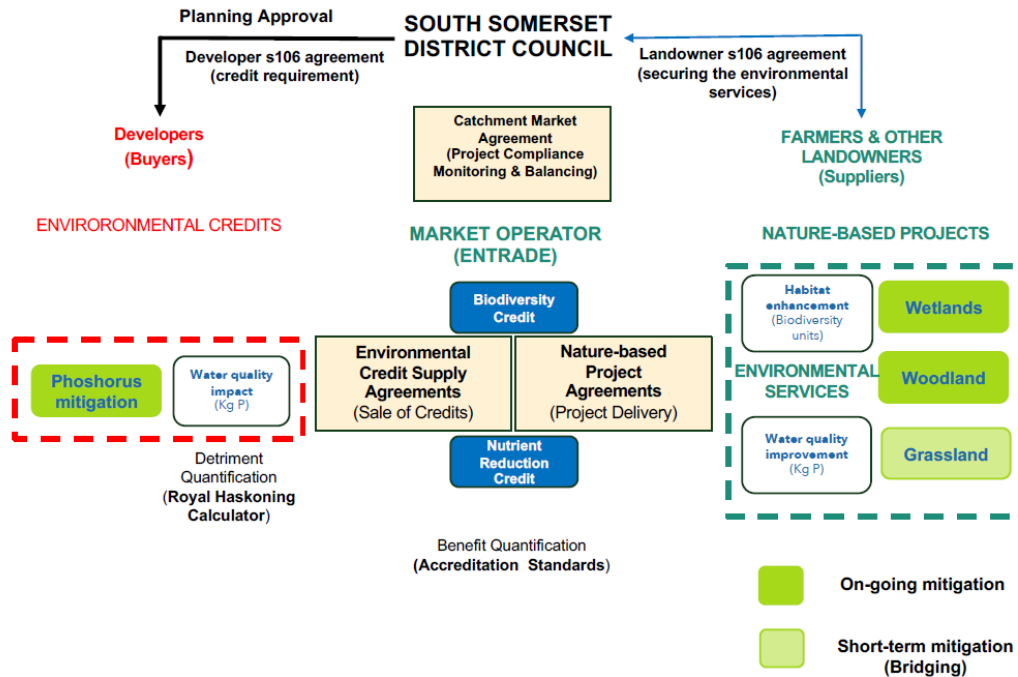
SOUTH SOMERSET DISTRICT COUNCIL

Planning Approval

Developer s106 agreement (credit requirement)

Landowner s106 agreement (securing the environmental services)

Developers (Buyers)

Catchment Market Agreement (Project Compliance Monitoring & Balancing)

FARMERS & OTHER LANDOWNERS (Suppliers)

ENVIRORONMENTAL CREDITS

MARKET OPERATOR (ENTRADE)

NATURE-BASED PROJECTS

Biodiversity Credit

Habitat enhancement (Biodiversity units)

Wetlands

Phoshorus mitigation

Water quality impact (Kg P)

Environmental Credit Supply Agreements (Sale of Credits)

Nature-based Project Agreements (Project Delivery)

ENVIRONMENTAL SERVICES

Woodland

Nutrient Reduction Credit

Water quality improvement (Kg P)

Grassland

Detriment Quantification (Royal Haskoning Calculator)

Benefit Quantification (Accreditation Standards)

On-going mitigation

Short-term mitigation (Bridging)